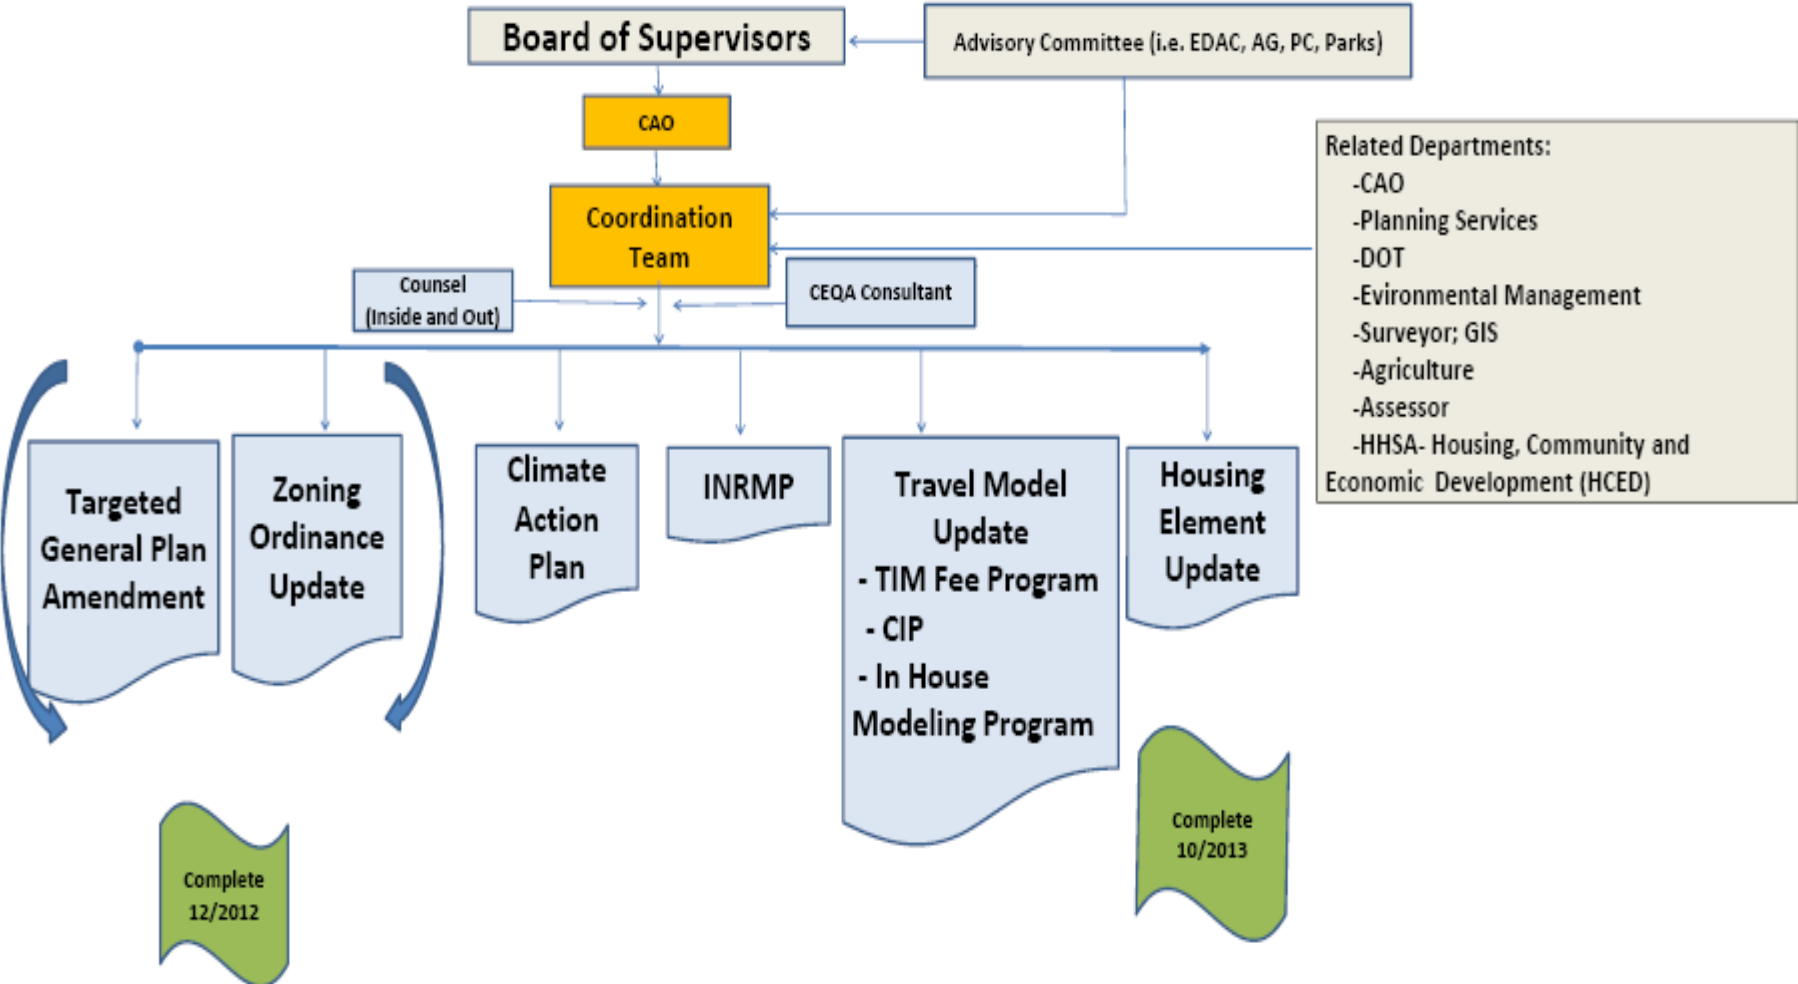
Board of Supervisors

Advisory Committee (i.e. EDAC, AG, PC, Parks)

CAO

Coordination Team

Related Departments:
-CAO
-Planning Services
-DOT
-Evironmental Management
-Surveyor; GIS
-Agriculture
-Assessor
-HHSA- Housing, Community and Economic Development (HCED)

Counsel (Inside and Out)

CEQA Consultant

Targeted General Plan Amendment

Zoning Ordinance Update

Climate Action Plan

INRMP

Travel Model Update
- TIM Fee Program
- CIP
- In House Modeling Program

Housing Element Update

Complete 12/2012

Complete 10/2013